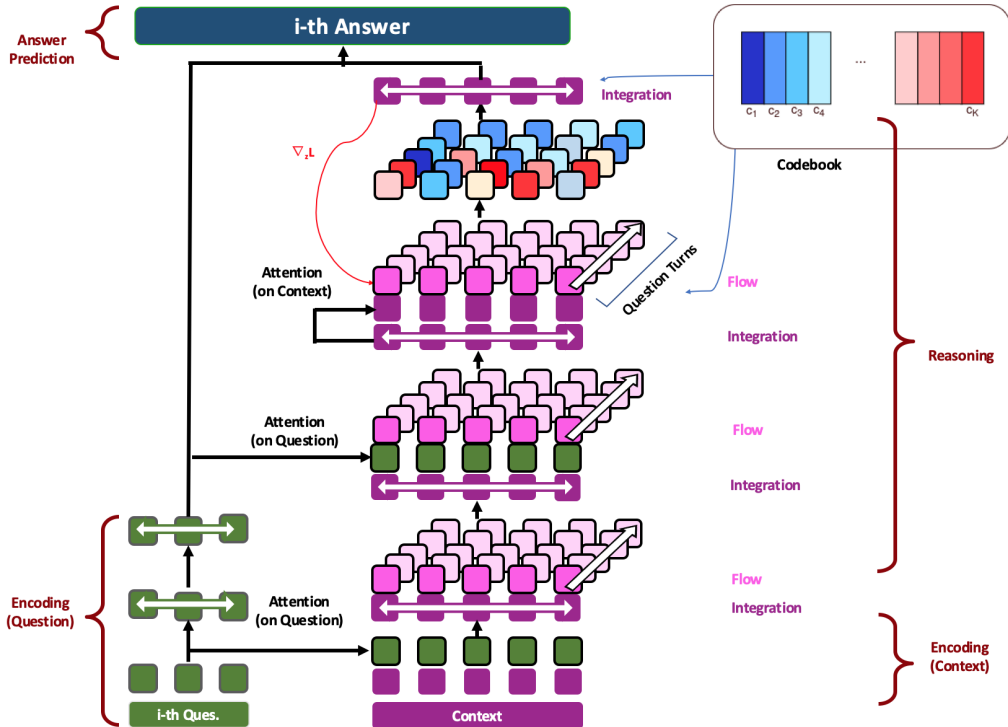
Answer Prediction

i-th Answer

Integration

$c_1$ $c_2$ $c_3$ $c_4$ ... $c_K$

Codebook

$\nabla_z L$

Attention (on Context)

Question Turns

Flow

Integration

Reasoning

Attention (on Question)

Flow

Integration

Encoding (Question)

Attention (on Question)

Flow

Integration

Encoding (Context)

i-th Ques.

Context